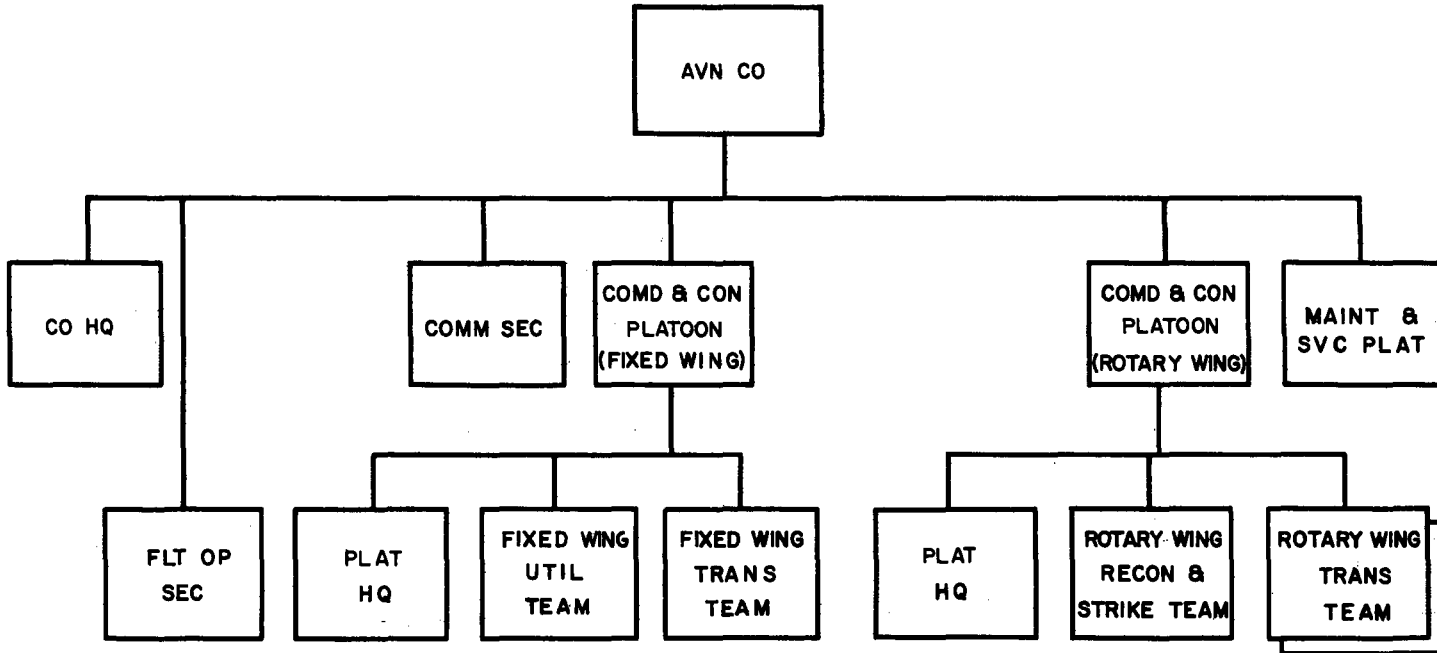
AVN CO

CO HQ

FLT OP SEC

COMM SEC

COMD & CON PLATOON (FIXED WING)

PLAT HQ

FIXED WING UTIL TEAM

FIXED WING TRANS TEAM

COMD & CON PLATOON (ROTARY WING)

PLAT HQ

ROTARY WING RECON & STRIKE TEAM

ROTARY WING TRANS TEAM

MAINT & SVC PLAT